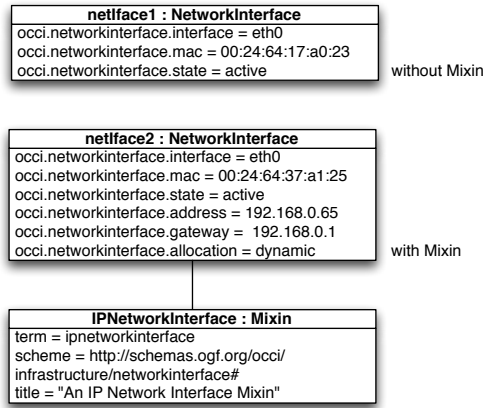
netIface1 : NetworkInterface
occi.networkinterface.interface = eth0
occi.networkinterface.mac = 00:24:64:17:a0:23
occi.networkinterface.state = active

without Mixin

netIface2 : NetworkInterface
occi.networkinterface.interface = eth0
occi.networkinterface.mac = 00:24:64:37:a1:25
occi.networkinterface.state = active
occi.networkinterface.address = 192.168.0.65
occi.networkinterface.gateway = 192.168.0.1
occi.networkinterface.allocation = dynamic

with Mixin

IPNetworkInterface : Mixin
term = ipnetworkinterface
scheme = http://schemas.ogf.org/occi/infrastructure/networkinterface#
title = "An IP Network Interface Mixin"